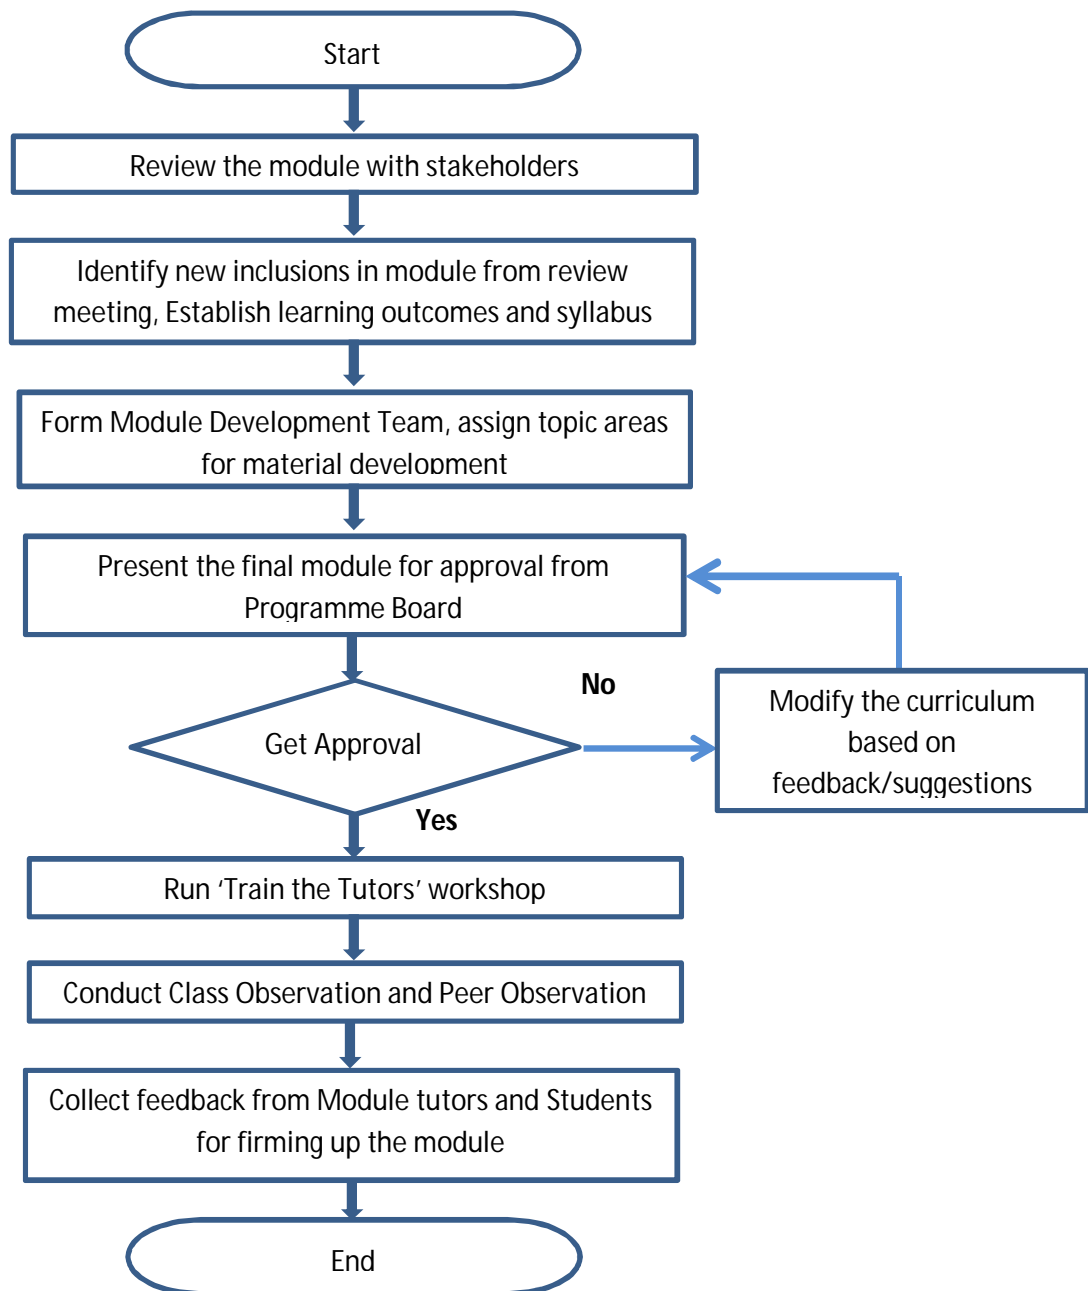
Start

Review the module with stakeholders

Identify new inclusions in module from review meeting, Establish learning outcomes and syllabus

Form Module Development Team, assign topic areas for material development

Present the final module for approval from Programme Board

No

Get Approval

Modify the curriculum based on feedback/suggestions

Yes

Run ‘Train the Tutors’ workshop

Conduct Class Observation and Peer Observation

Collect feedback from Module tutors and Students for firming up the module

End